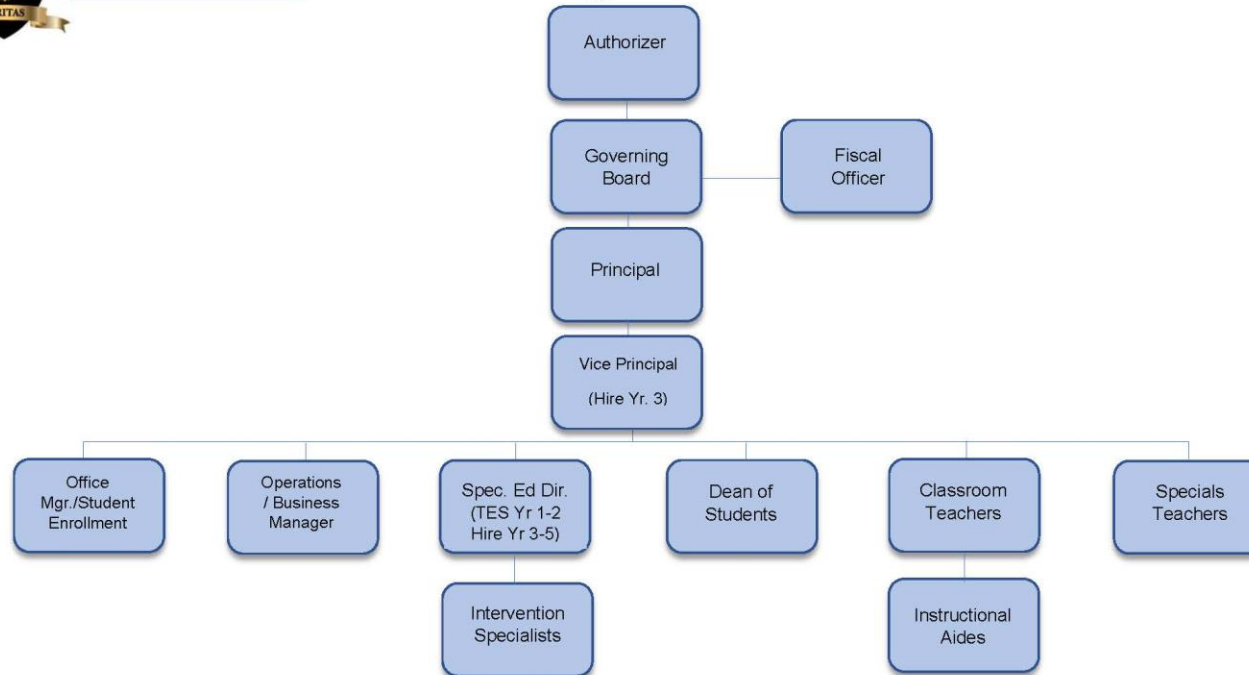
ITAS

Authorizer

Governing Board

Fiscal Officer

Principal

Vice Principal

(Hire Yr. 3)

Office Mgr./Student Enrollment

Operations / Business Manager

Spec. Ed Dir. (TES Yr 1-2 Hire Yr 3-5)

Intervention Specialists

Dean of Students

Classroom Teachers

Instructional Aides

Specials Teachers